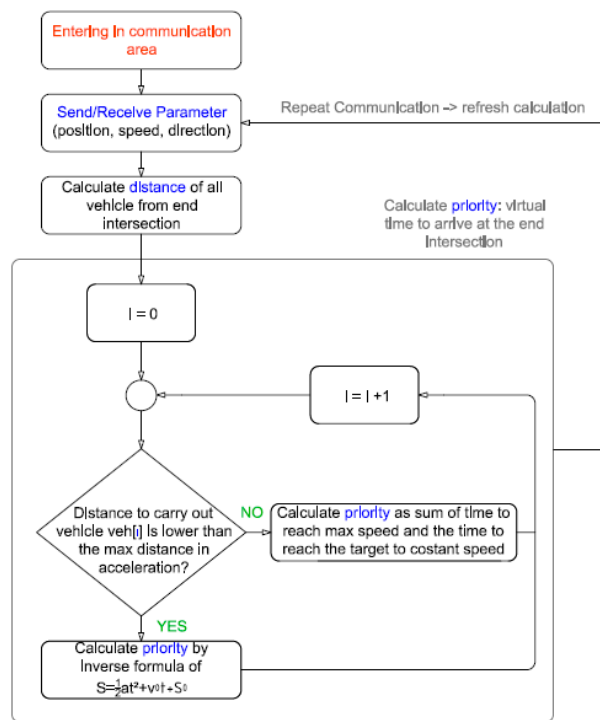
Entering In communication area

Send/Receive Parameter (position, speed, direction)

Repeat Communication -> refresh calculation

Calculate distance of all vehicle from end intersection

Calculate priority: virtual time to arrive at the end intersection

I = 0

I = I +1

Distance to carry out vehicle veh[i] Is lower than the max distance in acceleration?

NO

Calculate priority as sum of time to reach max speed and the time to reach the target to costant speed

YES

Calculate priority by Inverse formula of $S=\frac{1}{2}at^2+v_0t+S_0$